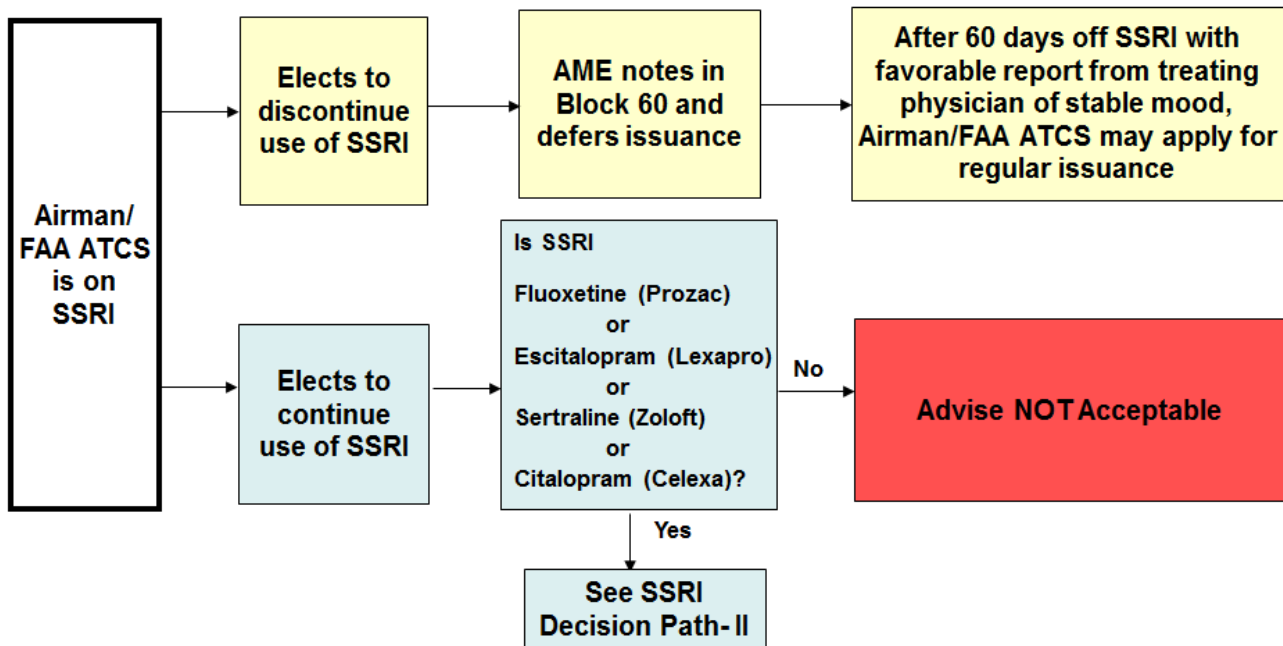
Airman/ FAA ATCS is on SSRI

Elects to discontinue use of SSRI

AME notes in Block 60 and defers issuance

After 60 days off SSRI with favorable report from treating physician of stable mood, Airman/FAA ATCS may apply for regular issuance

Elects to continue use of SSRI

Is SSRI

Fluoxetine (Prozac)
or
Escitalopram (Lexapro)
or
Sertraline (Zoloft)
or
Citalopram (Celexa)?

No

Advise NOT Acceptable

Yes

See SSRI Decision Path- II